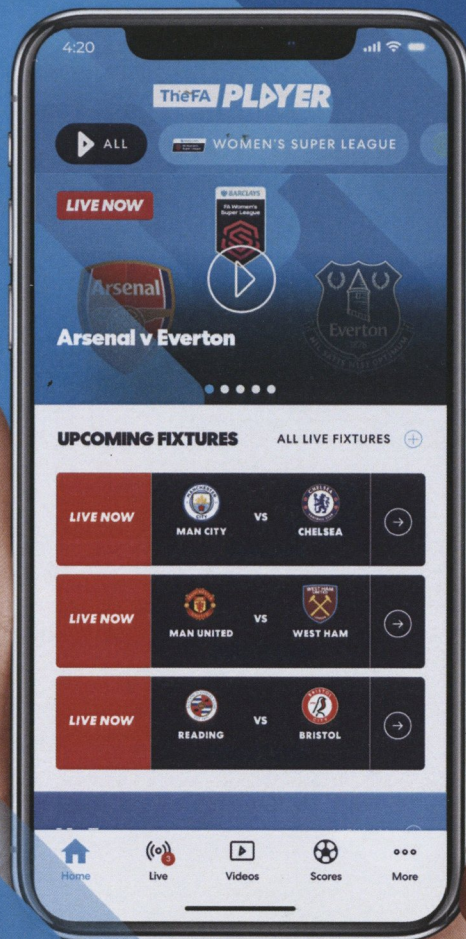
4:20

TheFA PLAYER

ALL

WOMEN'S SUPER LEAGUE

LIVE NOW

BARCLAYS FA Women's Super League

Arsenal

Everton

Arsenal v Everton

UPCOMING FIXTURES

ALL LIVE FIXTURES

LIVE NOW

MAN CITY VS CHELSEA

LIVE NOW

MAN UNITED VS WEST HAM

LIVE NOW

READING VS BRISTOL

Home

Live

Videos

Scores

More